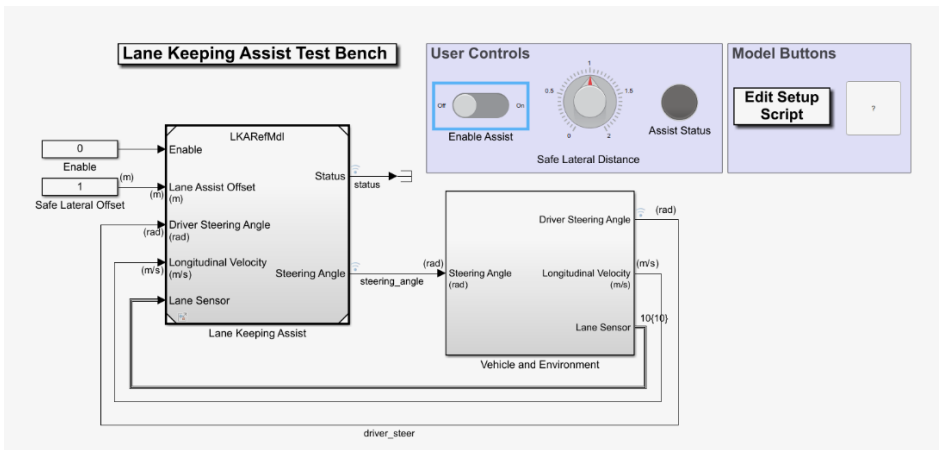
Lane Keeping Assist Test Bench

User Controls

Off On

Enable Assist

0 0.5 1 1.5 2

Safe Lateral Distance

Assist Status

Model Buttons

Edit Setup Script

?

0

Enable

1

Safe Lateral Offset

(m)

LKARefMdl

Enable

(m) Lane Assist Offset (m)

(rad) Driver Steering Angle (rad)

(m/s) Longitudinal Velocity (m/s)

Lane Sensor

Status

status

Steering Angle

steering_angle

Lane Keeping Assist

(rad)

Steering Angle (rad)

Driver Steering Angle

(rad)

Longitudinal Velocity (m/s)

(m/s)

Lane Sensor

10{10}

Vehicle and Environment

driver_steer